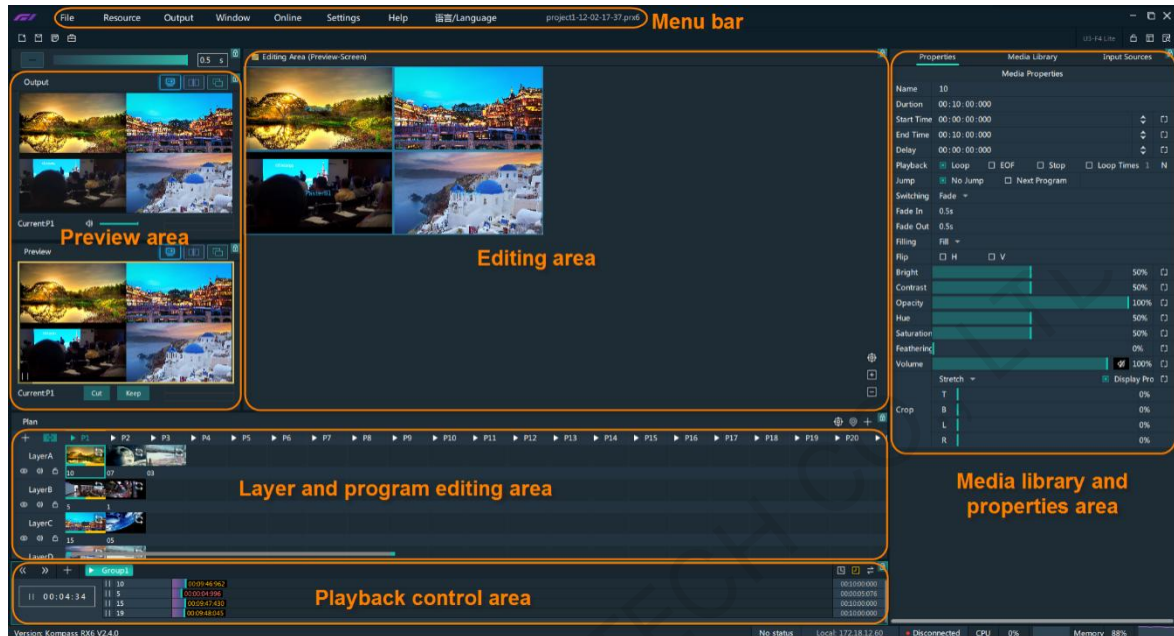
File Resource Output Window Online Settings Help 语言/Language project1-12-02-17-37.prx6 Menu bar

U3-F4 Lite

0.5 s

Output

Current:P1

Preview area

Preview

Current:P1 Cut Keep

Editing Area (Preview-Screen)

Editing area

Properties Media Library Input Sources

Media Properties

| | |
|---|---|
| Name | 10 |
| Durtion | 00:10:00:000 |
| Start Time | 00:00:00:000 |
| End Time | 00:10:00:000 |
| Delay | 00:00:00:000 |
| Playback | Loop EOF Stop Loop Times 1 N |
| Jump | No Jump Next Program |
| Switching | Fade |
| Fade In | 0.5s |
| Fade Out | 0.5s |
| Filling | Fill |
| Flip | H V |
| Bright | 50% |
| Contrast | 50% |
| Opacity | 100% |
| Hue | 50% |
| Saturation | 50% |
| Feathering | 0% |
| Volume | 100% |
| | Stretch Display Pro |
| Crop | T 0% |
| | B 0% |
| | L 0% |
| | R 0% |

Plan

P1 P2 P3 P4 P5 P6 P7 P8 P9 P10 P11 P12 P13 P14 P15 P16 P17 P18 P19 P20

LayerA 10 07 03
LayerB 5 1
LayerC 15 05
LayerD

Layer and program editing area

Media library and properties area

Group1

00:04:34

10 00:09:46:962
5 00:00:04:996
15 00:09:47:430
19 00:09:48:045

00:10:00:000
00:00:05:076
00:10:00:000
00:10:00:000

Playback control area

Version: Kompass RX6 V2.4.0 No status Local: 172.18.12.60 Disconnected CPU 0% Memory 88%